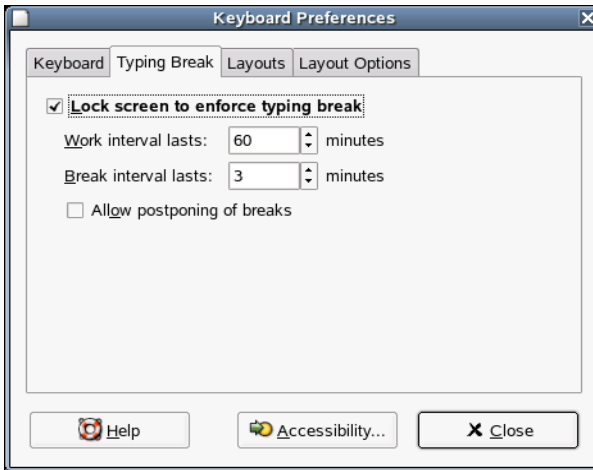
Keyboard Preferences

Keyboard | Typing Break | Layouts | Layout Options

✓ Lock screen to enforce typing break

Work interval lasts: 60 minutes

Break interval lasts: 3 minutes

Allow postponing of breaks

Help

Accessibility...

✕ Close